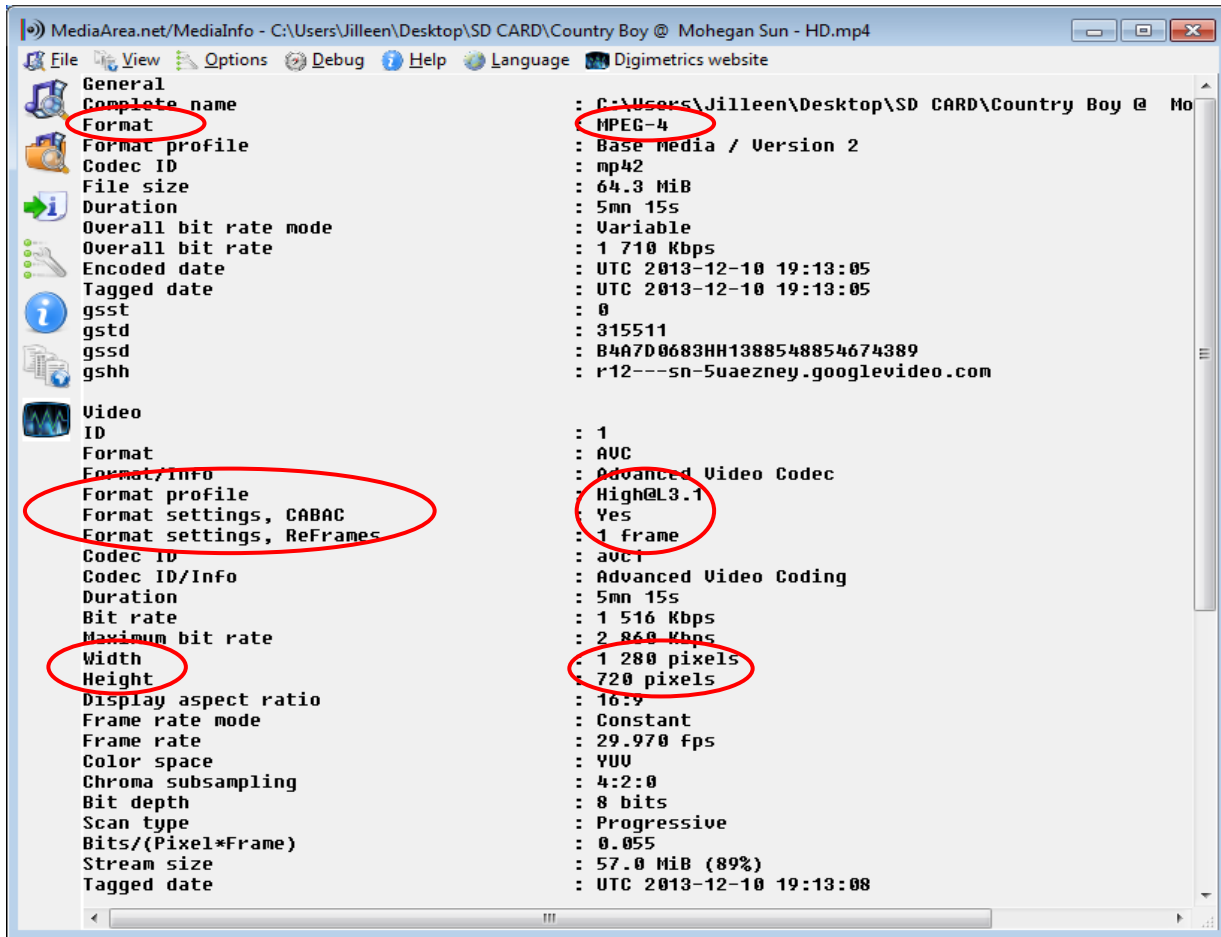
MediaArea.net/MediaInfo - C:\Users\Jilleen\Desktop\SD CARD\Country Boy @ Mohegan Sun - HD.mp4

File View Options Debug Help Language Digimetrics website

General
Complete name : C:\Users\Jilleen\Desktop\SD CARD\Country Boy @ Mo
Format : MPEG-4
Format profile : Base Media / Version 2
Codec ID : mp42
File size : 64.3 MiB
Duration : 5mn 15s
Overall bit rate mode : Variable
Overall bit rate : 1 710 Kbps
Encoded date : UTC 2013-12-10 19:13:05
Tagged date : UTC 2013-12-10 19:13:05
gsst : 0
gstd : 315511
gssd : B4A7D0683HH1388548854674389
gshh : r12---sn-5uaezney.googlevideo.com

Video
ID : 1
Format : AVC
Format/Info : Advanced Video Codec
Format profile : High@L3.1
Format settings, CABAC : Yes
Format settings, ReFrames : 1 frame
Codec ID : avc1
Codec ID/Info : Advanced Video Coding
Duration : 5mn 15s
Bit rate : 1 516 Kbps
Maximum bit rate : 2 860 Kbps
Width : 1 280 pixels
Height : 720 pixels
Display aspect ratio : 16:9
Frame rate mode : Constant
Frame rate : 29.970 fps
Color space : YUV
Chroma subsampling : 4:2:0
Bit depth : 8 bits
Scan type : Progressive
Bits/(Pixel*Frame) : 0.055
Stream size : 57.0 MiB (89%)
Tagged date : UTC 2013-12-10 19:13:08